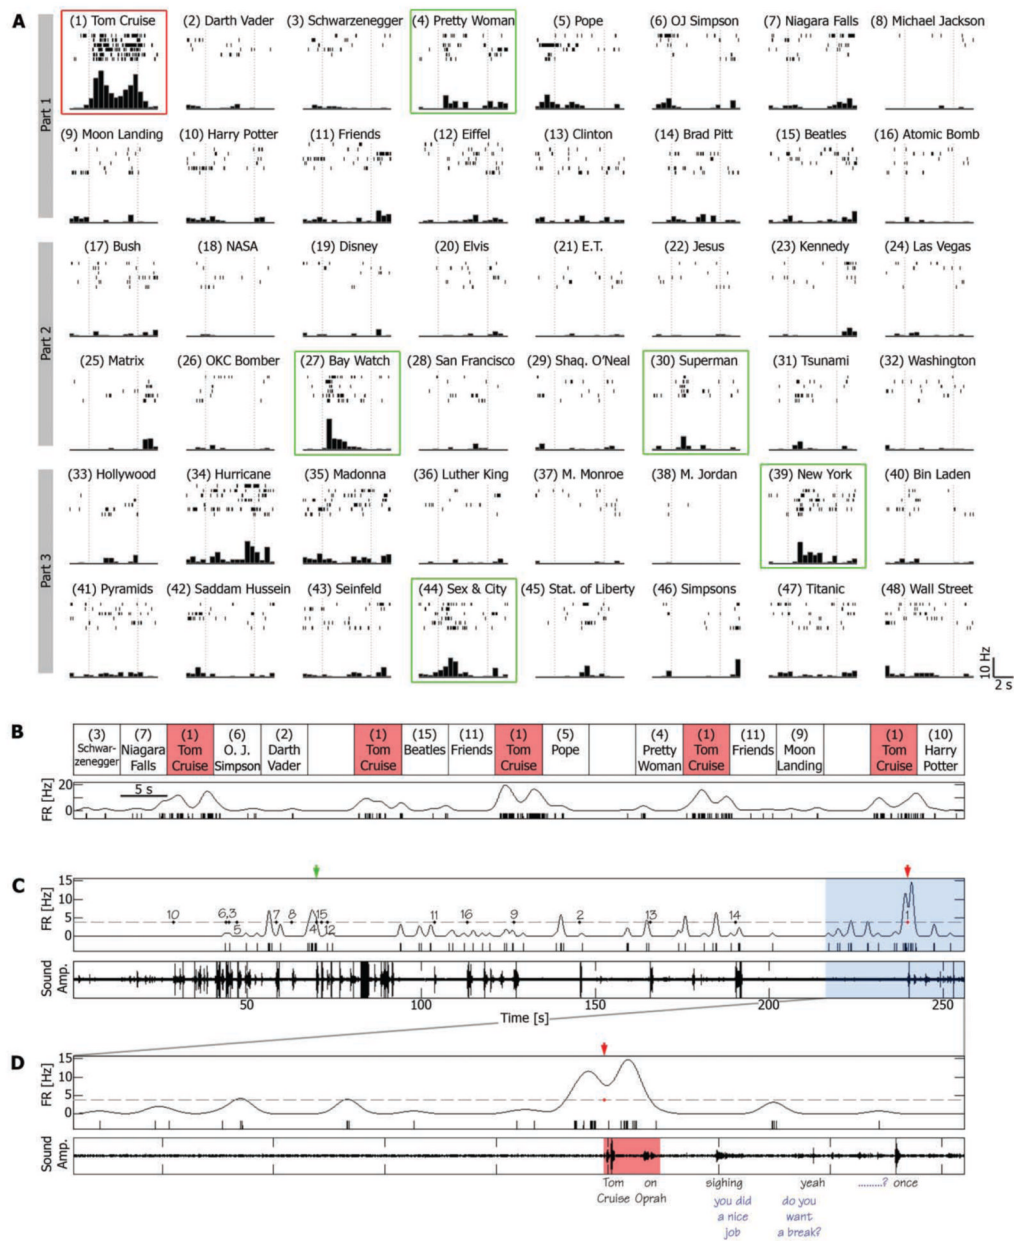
A

Part 1

(1) Tom Cruise (2) Darth Vader (3) Schwarzenegger (4) Pretty Woman (5) Pope (6) OJ Simpson (7) Niagara Falls (8) Michael Jackson

(9) Moon Landing (10) Harry Potter (11) Friends (12) Eiffel (13) Clinton (14) Brad Pitt (15) Beatles (16) Atomic Bomb

Part 2

(17) Bush (18) NASA (19) Disney (20) Elvis (21) E.T. (22) Jesus (23) Kennedy (24) Las Vegas

(25) Matrix (26) OKC Bomber (27) Bay Watch (28) San Francisco (29) Shaq. O'Neal (30) Superman (31) Tsunami (32) Washington

Part 3

(33) Hollywood (34) Hurricane (35) Madonna (36) Luther King (37) M. Monroe (38) M. Jordan (39) New York (40) Bin Laden

(41) Pyramids (42) Saddam Hussein (43) Seinfeld (44) Sex & City (45) Stat. of Liberty (46) Simpsons (47) Titanic (48) Wall Street

10 Hz
2 s

B

| (3) Schwarzenegger | (7) Niagara Falls | (1) Tom Cruise | (6) O. J. Simpson | (2) Darth Vader | | (1) Tom Cruise | (15) Beatles | (11) Friends | (1) Tom Cruise | (5) Pope | | (4) Pretty Woman | (1) Tom Cruise | (11) Friends | (9) Moon Landing | | (1) Tom Cruise | (10) Harry Potter |
|---|---|---|---|---|---|---|---|---|---|---|---|---|---|---|---|---|---|---|

FR [Hz] 20 0
5 s

C

FR [Hz] 15 10 5 0
10 6,3 5 7 8 15 4 12 11 16 9 2 13 14 1

Sound Amp.
50 100 150 200 250
Time [s]

D

FR [Hz] 15 10 5 0

Sound Amp.

Tom Cruise on Oprah sighing yeah ........? once
you did a nice job
do you want a break?